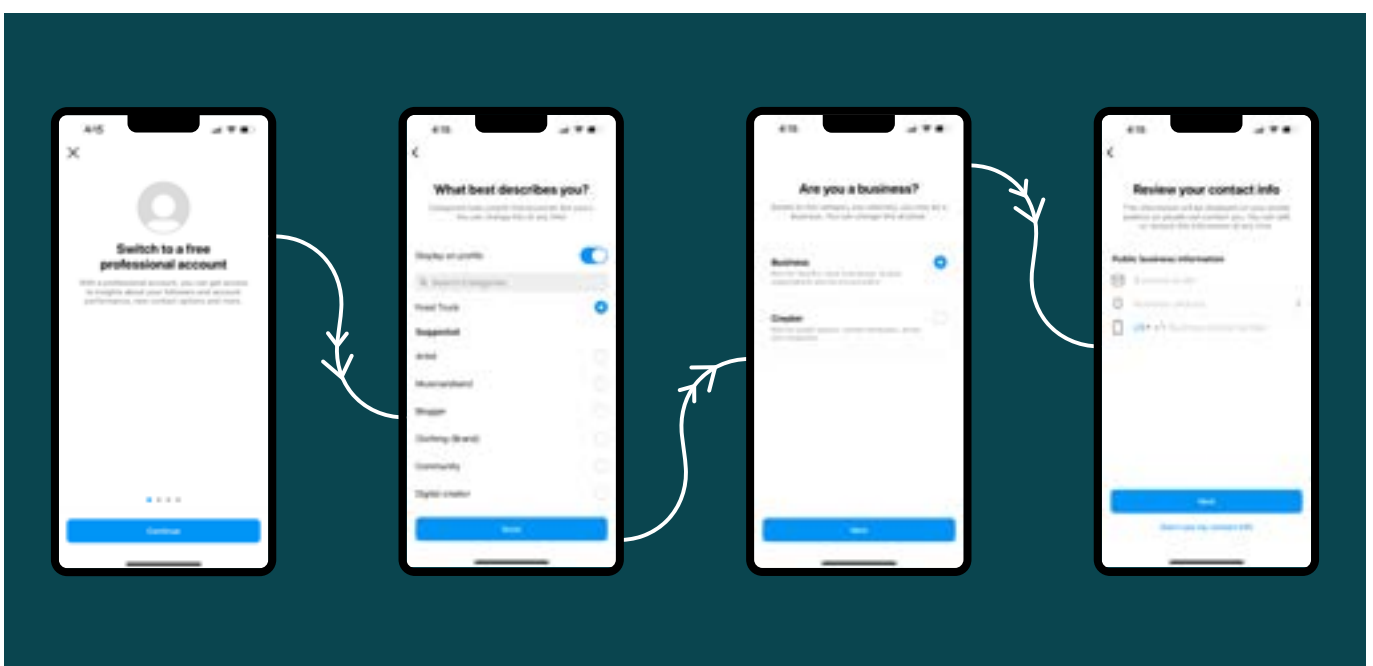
4:15

Switch to a free professional account

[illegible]

Continue

4:15

What best describes you?

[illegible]

Display on profile

Search categories

Food Truck

Suggested

Artist

Musician/band

Blogger

Clothing (Brand)

Community

Digital creator

Done

4:15

Are you a business?

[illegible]

Business

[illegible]

Creator

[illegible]

Next

4:15

Review your contact info

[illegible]

Public business information

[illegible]

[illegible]

US +1 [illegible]

Next

Don't use my contact info